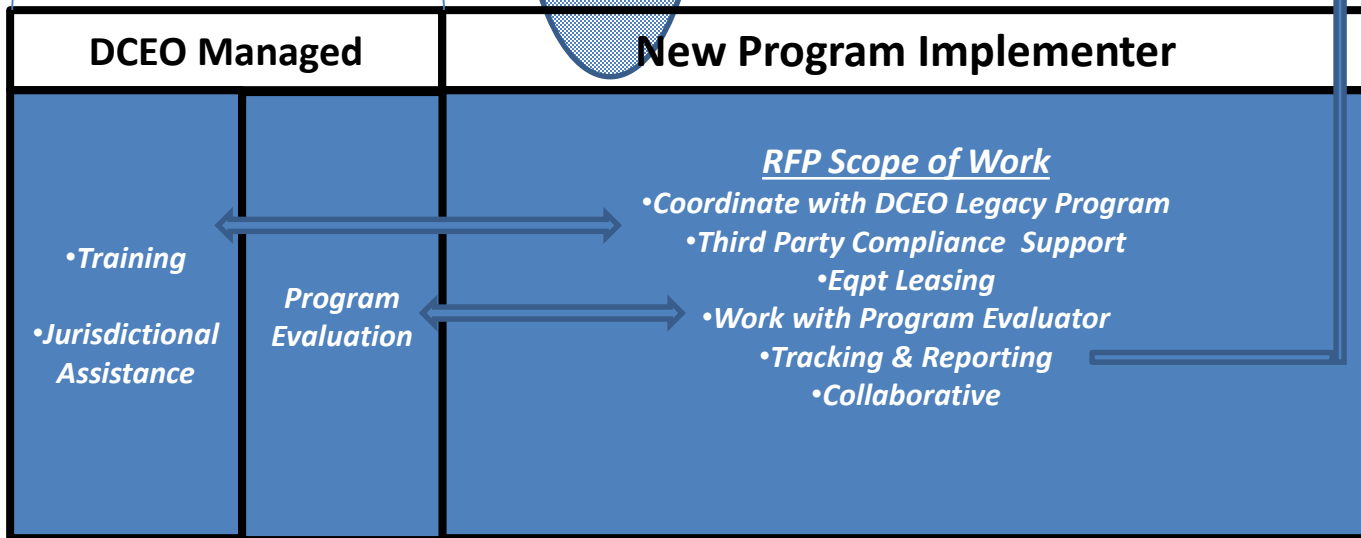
| DCEO Managed | | New Program Implementer |
|---|---|---|
| •Training<br><br>•Jurisdictional Assistance | Program Evaluation | *RFP Scope of Work*<br>•Coordinate with DCEO Legacy Program<br>•Third Party Compliance Support<br>•Eqpt Leasing<br>•Work with Program Evaluator<br>•Tracking & Reporting<br>•Collaborative |